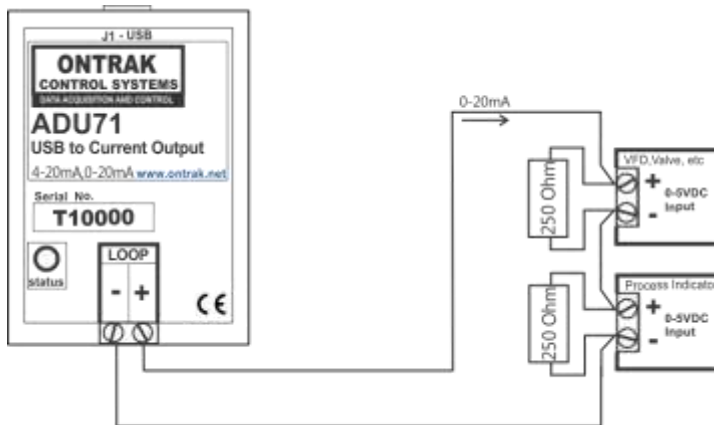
J1 - USB

ONTRAK
CONTROL SYSTEMS
DATA ACQUISITION AND CONTROL

ADU71
USB to Current Output
4-20mA,0-20mA www.ontrak.net

Serial No.
T10000

status

LOOP
- +

CE

0-20mA

250 Ohm

VFD,Valve, etc
+
-
0-5VDC
Input

250 Ohm

Process Indicato
+
-
0-5VDC
Input